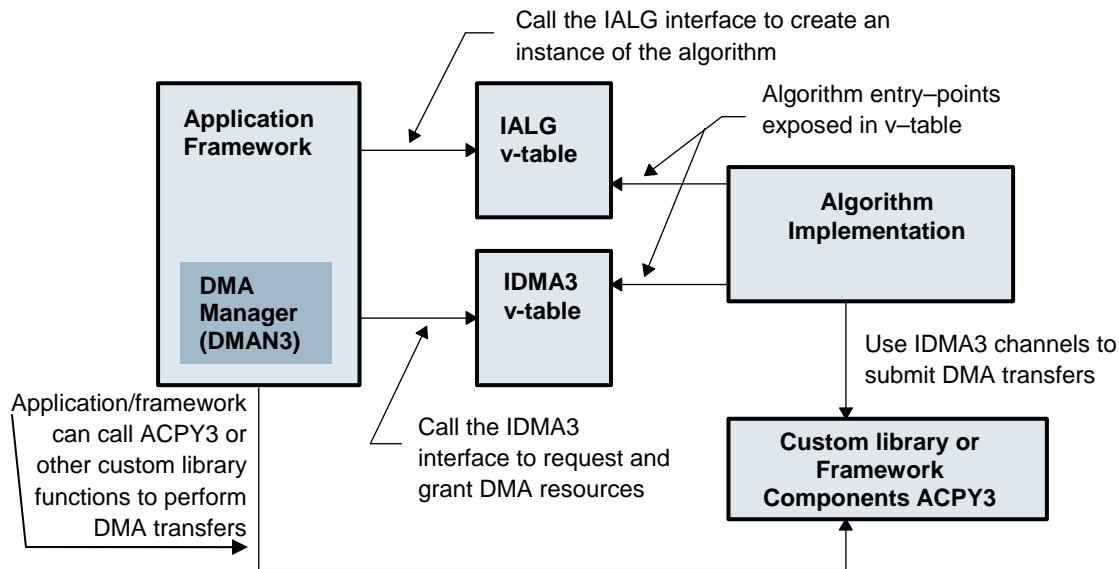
Call the IALG interface to create an instance of the algorithm

Application Framework

IALG v-table

Algorithm entry–points exposed in v–table

Algorithm Implementation

DMA Manager (DMAN3)

IDMA3 v-table

Use IDMA3 channels to submit DMA transfers

Application/framework can call ACPY3 or other custom library functions to perform DMA transfers

Call the IDMA3 interface to request and grant DMA resources

Custom library or Framework Components ACPY3